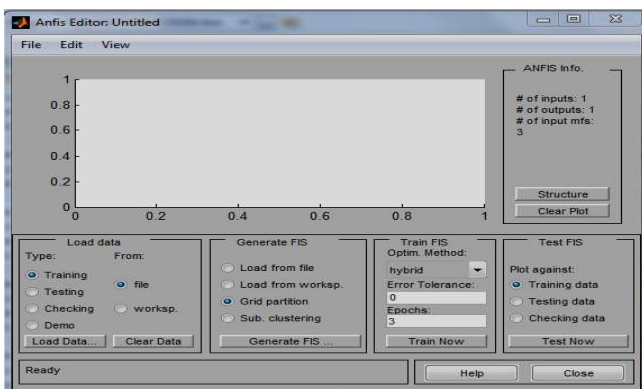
Anfis Editor: Untitled

File Edit View

1
0.8
0.6
0.4
0.2
0
0 0.2 0.4 0.6 0.8 1

ANFIS Info.

# of inputs: 1
# of outputs: 1
# of input mfs:
3

Structure
Clear Plot

Load data
Type: From:
Training
Testing
Checking
Demo
file
worksp.
Load Data... Clear Data

Generate FIS
Load from file
Load from worksp.
Grid partition
Sub. clustering
Generate FIS ...

Train FIS
Optim. Method:
hybrid
Error Tolerance:
0
Epochs:
3
Train Now

Test FIS
Plot against:
Training data
Testing data
Checking data
Test Now

Ready

Help Close